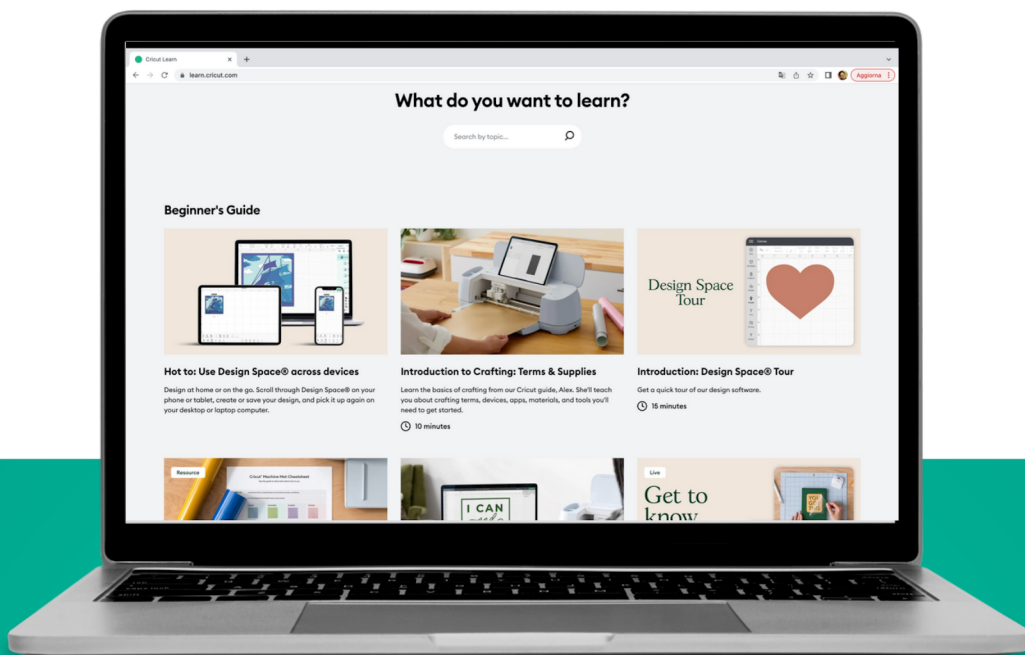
Cricut Learn

learn.cricut.com

Aggiorna

What do you want to learn?

Search by topic...

Beginner's Guide

Hot to: Use Design Space® across devices

Design at home or on the go. Scroll through Design Space® on your phone or tablet, create or save your design, and pick it up again on your desktop or laptop computer.

Introduction to Crafting: Terms & Supplies

Learn the basics of crafting from our Cricut guide, Alex. She'll teach you about crafting terms, devices, apps, materials, and tools you'll need to get started.

10 minutes

Design Space Tour

Introduction: Design Space® Tour

Get a quick tour of our design software.

15 minutes

Resource

Cricut® Machine Mat Cheatsheet

I CAN

Live

Get to know